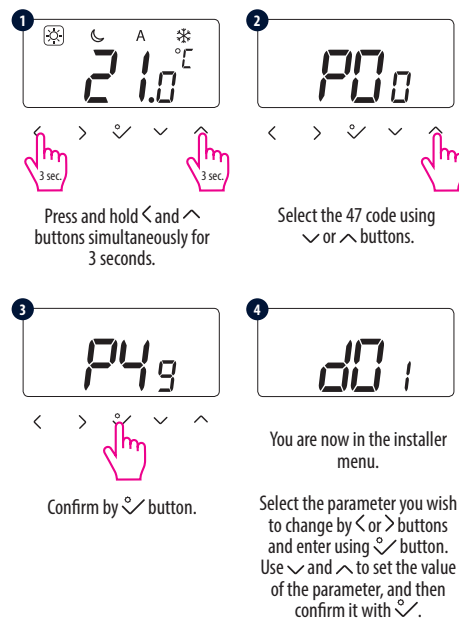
1

A

21.0 °C

< > ✓ ∨ ∧

3 sec.

3 sec.

Press and hold < and ∧ buttons simultaneously for 3 seconds.

2

P00

< > ✓ ∨ ∧

Select the 47 code using ∨ or ∧ buttons.

3

P49

< > ✓ ∨ ∧

Confirm by ✓ button.

4

d01

You are now in the installer menu.

Select the parameter you wish to change by < or > buttons and enter using ✓ button. Use ∨ and ∧ to set the value of the parameter, and then confirm it with ✓.